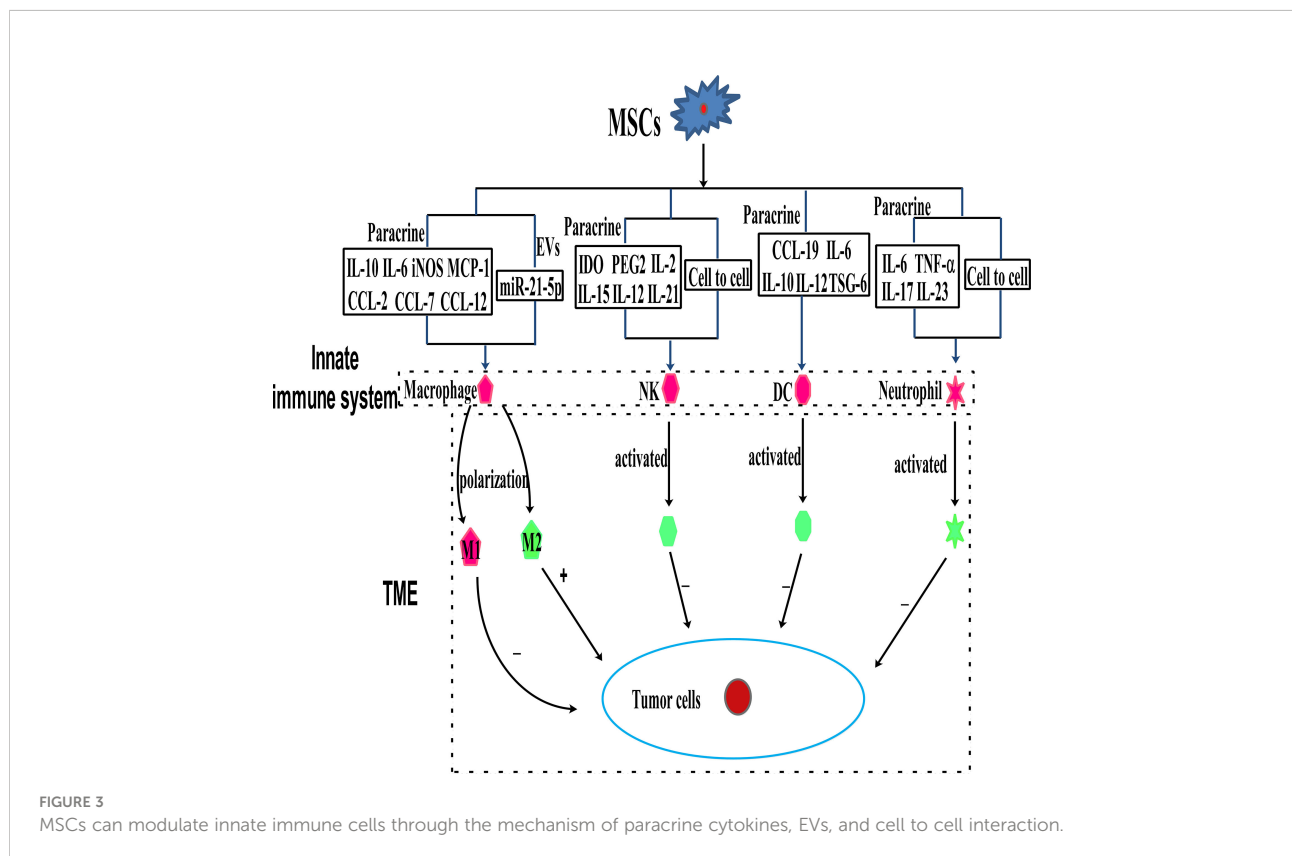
MSCs

Paracrine

IL-10 IL-6 iNOS MCP-1
CCL-2 CCL-7 CCL-12

EVs

miR-21-5p

Paracrine

IDO PEG2 IL-2
IL-15 IL-12 IL-21

Cell to cell

Paracrine

CCL-19 IL-6
IL-10 IL-12 TSG-6

Paracrine

IL-6 TNF-α
IL-17 IL-23

Cell to cell

Innate immune system

Macrophage

NK

DC

Neutrophil

polarization

activated

activated

activated

M1

M2

TME

+

–

–

–

–

Tumor cells

FIGURE 3
MSCs can modulate innate immune cells through the mechanism of paracrine cytokines, EVs, and cell to cell interaction.